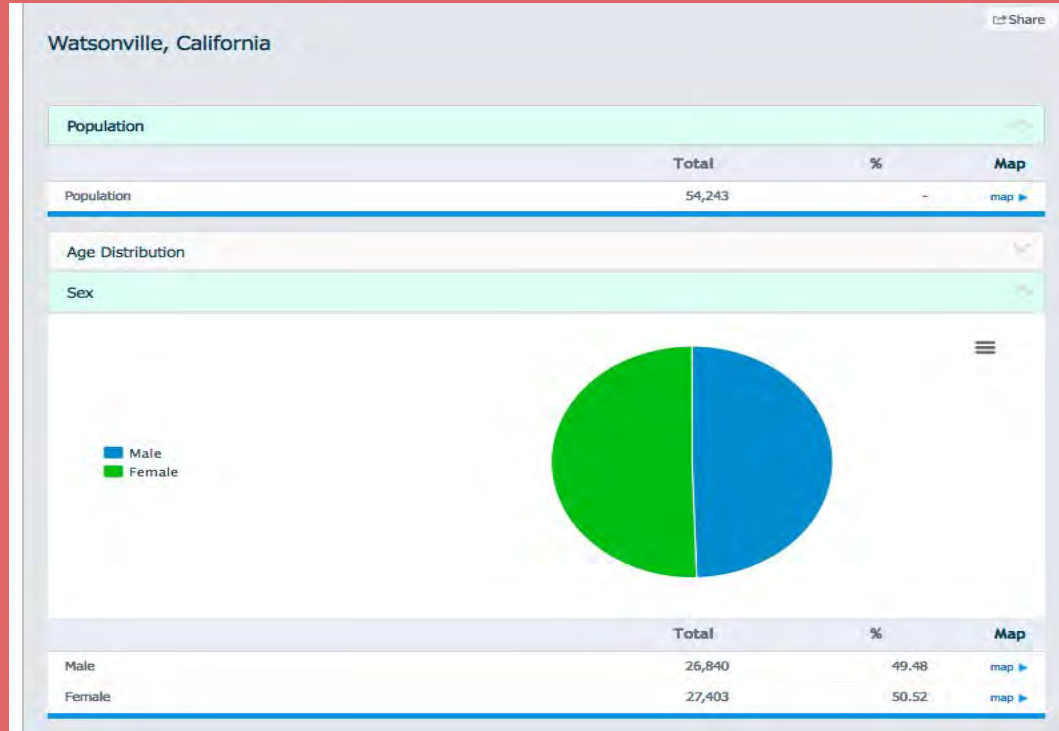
Share

Watsonville, California

Population

| | Total | % | Map |
|---|---|---|---|
| Population | 54,243 | - | map ▶ |

Age Distribution

Sex

Male
Female

| | Total | % | Map |
|---|---|---|---|
| Male | 26,840 | 49.48 | map ▶ |
| Female | 27,403 | 50.52 | map ▶ |